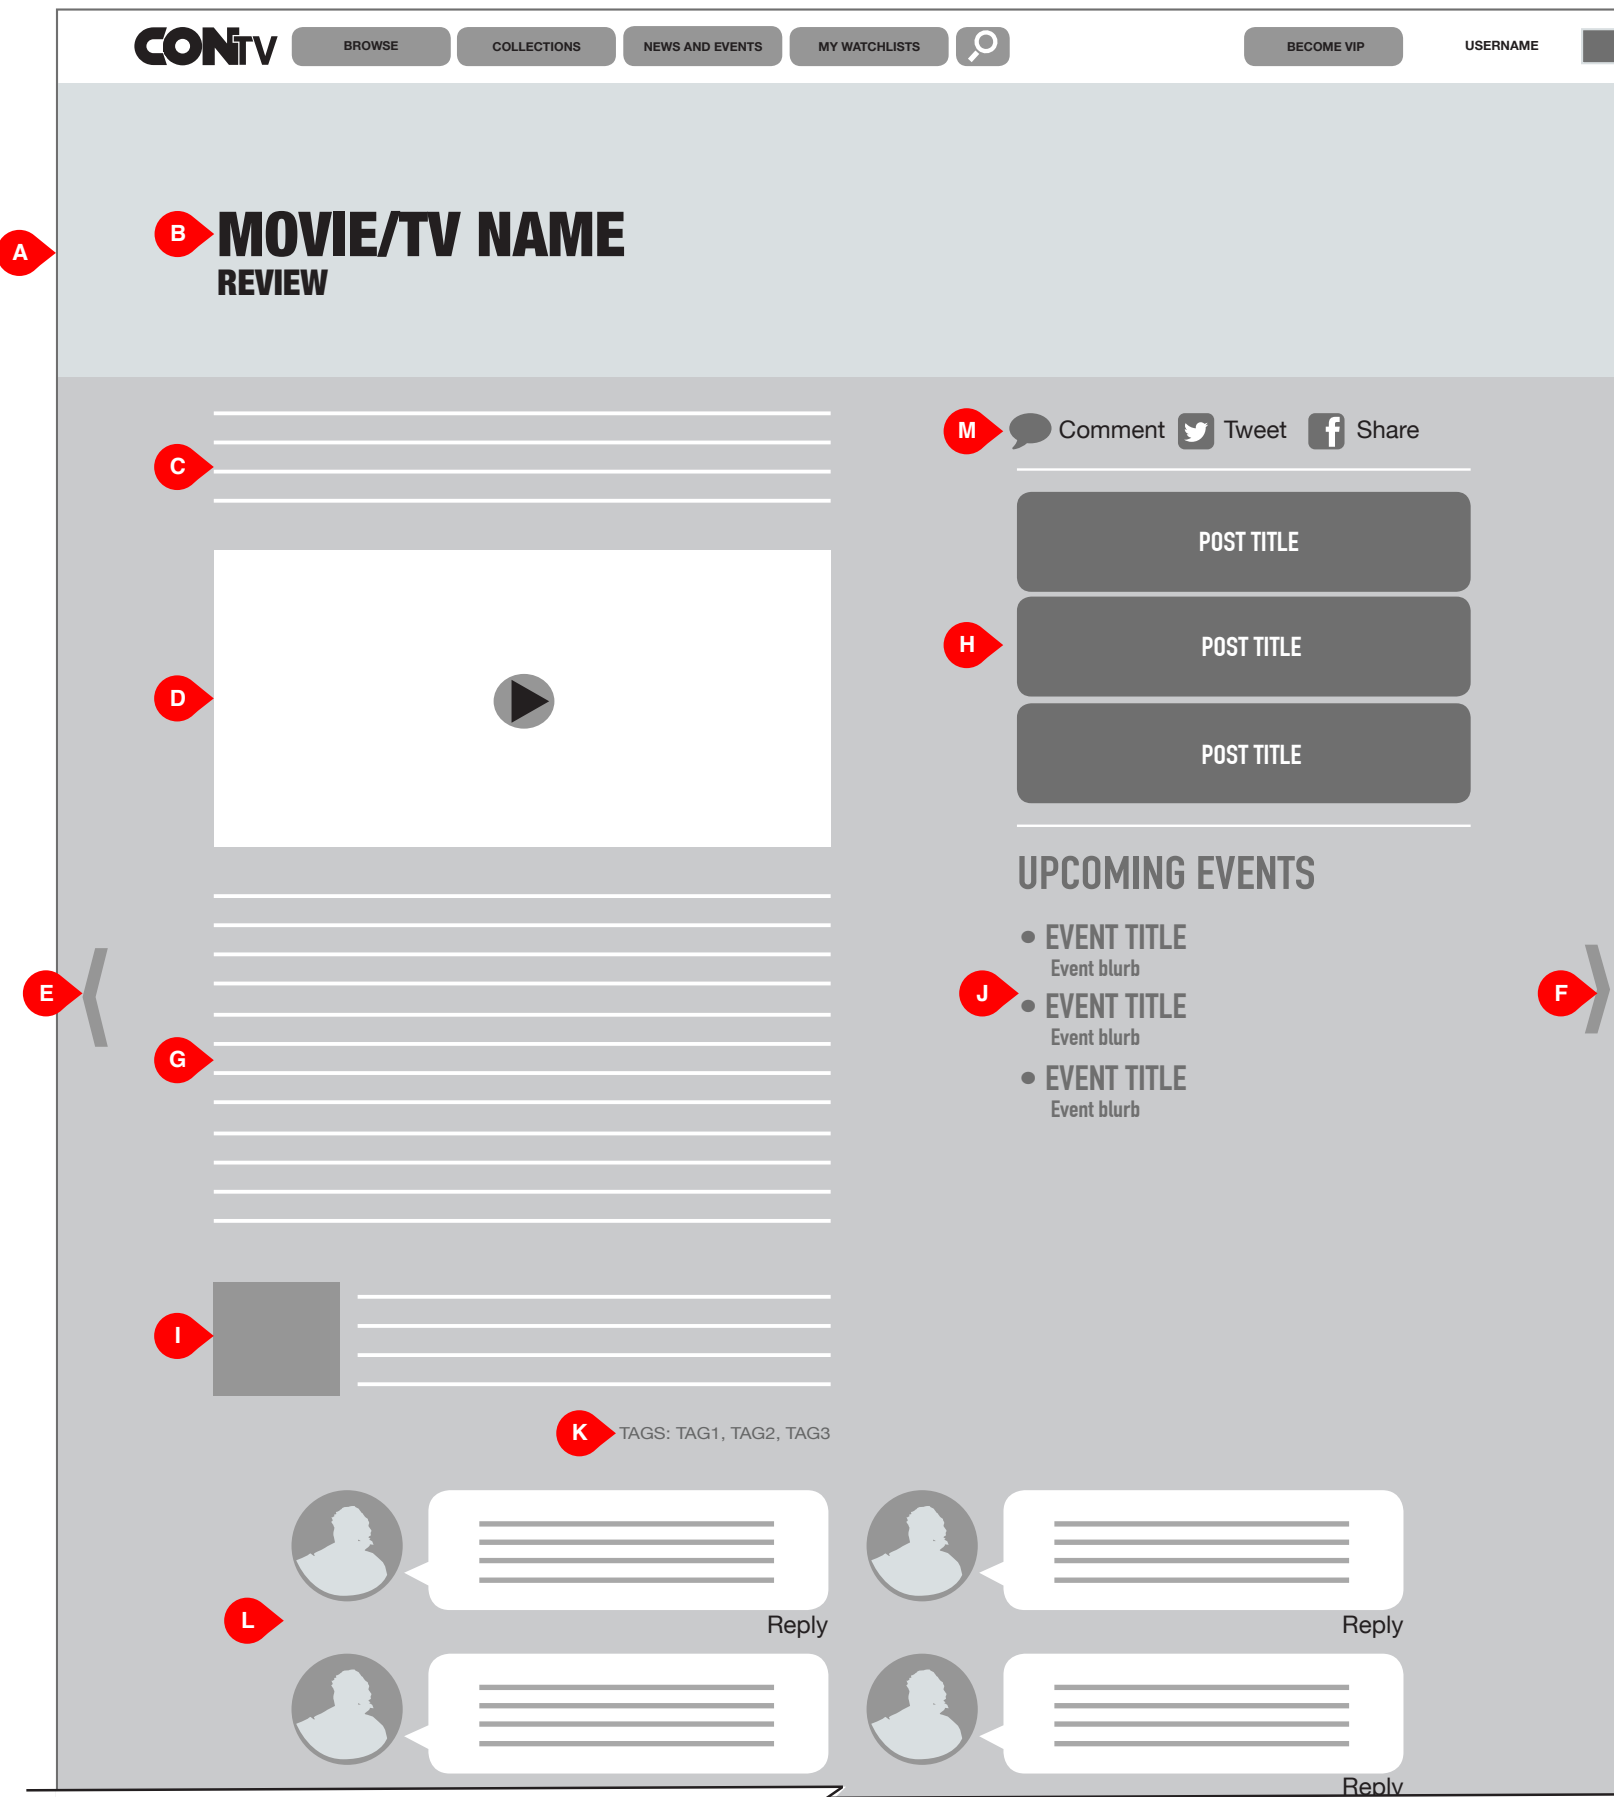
CONTV BROWSE COLLECTIONS NEWS AND EVENTS MY WATCHLISTS BECOME VIP USERNAME

A

B MOVIE/TV NAME
REVIEW

C

M Comment Tweet Share

POST TITLE

H POST TITLE

POST TITLE

D

UPCOMING EVENTS

E

EVENT TITLE
Event blurb

J EVENT TITLE
Event blurb

EVENT TITLE
Event blurb

F

G

I

K TAGS: TAG1, TAG2, TAG3

L

Reply

Reply

Reply